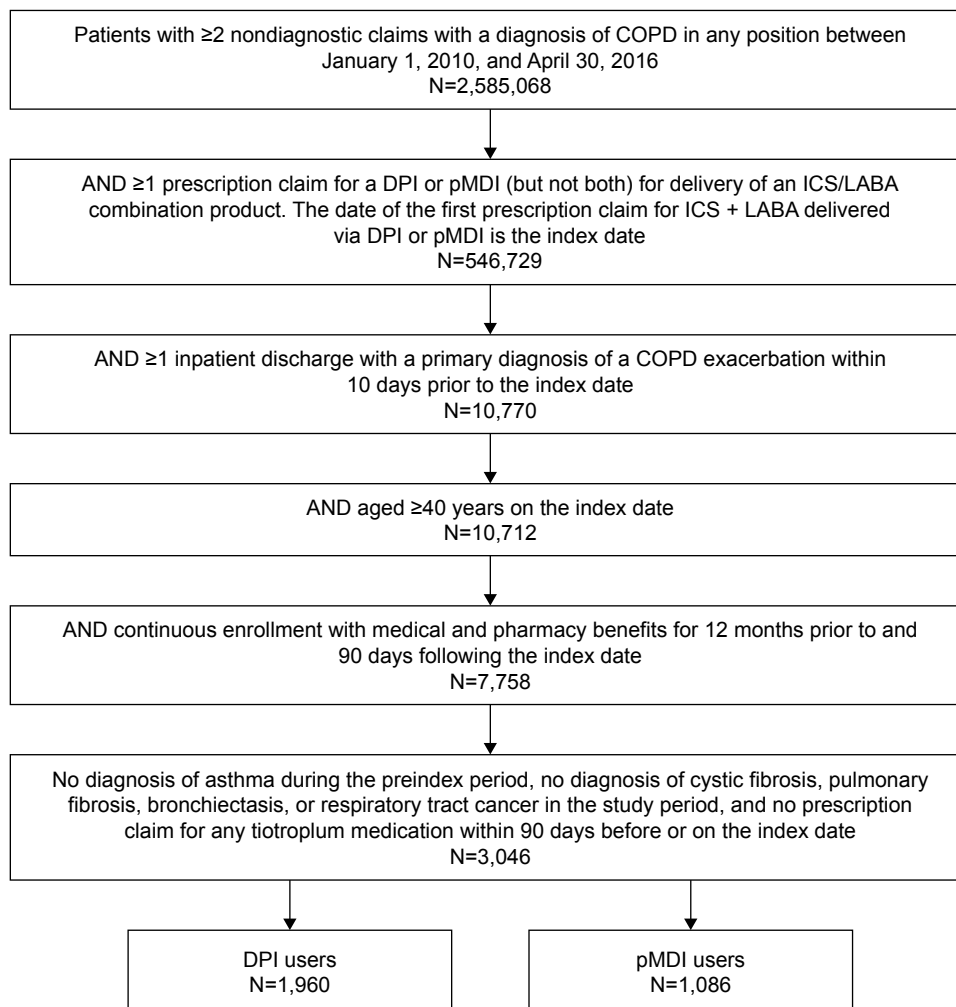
Patients with ≥2 nondiagnostic claims with a diagnosis of COPD in any position between January 1, 2010, and April 30, 2016
N=2,585,068

AND ≥1 prescription claim for a DPI or pMDI (but not both) for delivery of an ICS/LABA combination product. The date of the first prescription claim for ICS + LABA delivered via DPI or pMDI is the index date
N=546,729

AND ≥1 inpatient discharge with a primary diagnosis of a COPD exacerbation within 10 days prior to the index date
N=10,770

AND aged ≥40 years on the index date
N=10,712

AND continuous enrollment with medical and pharmacy benefits for 12 months prior to and 90 days following the index date
N=7,758

No diagnosis of asthma during the preindex period, no diagnosis of cystic fibrosis, pulmonary fibrosis, bronchiectasis, or respiratory tract cancer in the study period, and no prescription claim for any tiotroplum medication within 90 days before or on the index date
N=3,046

DPI users
N=1,960

pMDI users
N=1,086